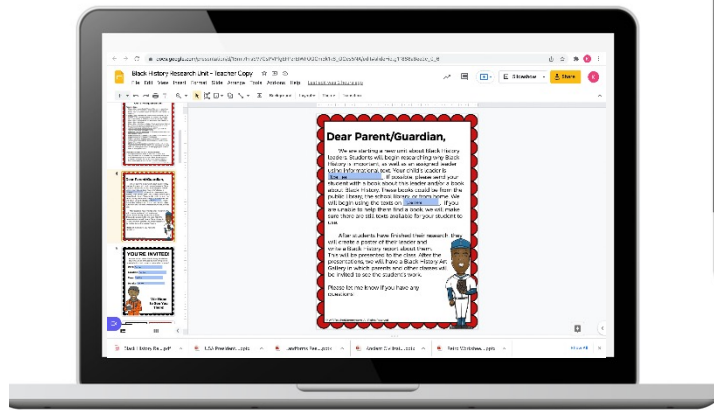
docs.google.com/presentation/d/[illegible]

Black History Research Unit - Teacher Copy

File Edit View Insert Format Slide Arrange Tools Add-ons Help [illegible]

Slideshow

Share

YOU'RE INVITED!

Dear Parent/Guardian,

We are starting a new unit about Black History leaders. Students will begin researching why Black History is important, as well as an assigned leader using informational text. Your child's leader is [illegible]. If possible, please send your student with a book about this leader and/or a book about Black History. These books could be from the public library, the school library, or from home. We will begin using the texts on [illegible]. If you are unable to help them find a book, we will make sure there are still texts available for your student to use.

After students have finished their research, they will create a poster of their leader and write a Black History report about them. This will be presented to the class. After the presentations, we will have a Black History Art Gallery in which parents and other classes will be invited to see the student's work.

Please let me know if you have any questions.

Black History Re....pdf

U.S. Presidents ....pptx

Landforms Res....pptx

Student Council Insti....pptx

Farm Workshee....pptx

Show All